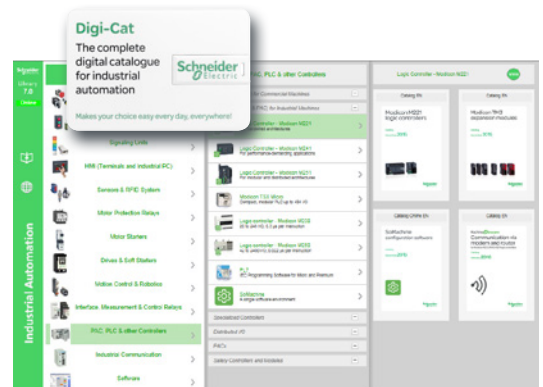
Digi-Cat

The complete digital catalogue for industrial automation

Schneider Electric

Make your choice easy every day, everywhere!

Schneider
Library
7.8
Online

Industrial Automation

Signaling Units
HMI (Terminals and Industrial PC)
Sensors & RFID System
Motor Protection Relays
Motor Starters
Drives & Soft Starters
Motion Control & Robotics
Interface, Measurement & Control Relays
PAC, PLC & other Controllers
Industrial Communication
Software

PAC, PLC & other Controllers

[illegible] for Commercial Machines
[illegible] PAC for Industrial Machines
Logic Controller - Modicon M221
Logic Controller - Modicon M241
For performance demanding applications
Logic Controller - Modicon M251
Modicon TM3 Micro
Logic controller - Modicon M238
Logic controller - Modicon M258
PLC
SoMachine
Specialized Controllers
Distributed I/O
PAC's
Safety Controllers and Modules

Logic Controller - Modicon M221

Catalog EN
Modicon M221 logic controllers

Catalog EN
Modicon TM3 expansion modules

Catalog Offline EN
SoMachine configuration software

Catalog Offline EN
Communication via modem and router